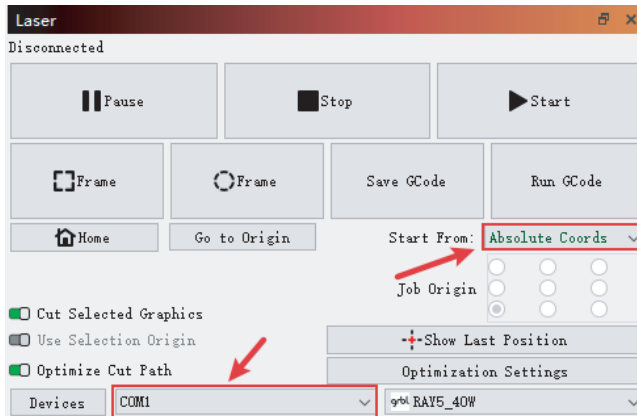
Laser

Disconnected

Pause

Stop

Start

Frame

Frame

Save GCode

Run GCode

Home

Go to Origin

Start From: Absolute Coords

Job Origin

Cut Selected Graphics

Use Selection Origin

Optimize Cut Path

Show Last Position

Optimization Settings

Devices

COM1

grbl RAY5_40W